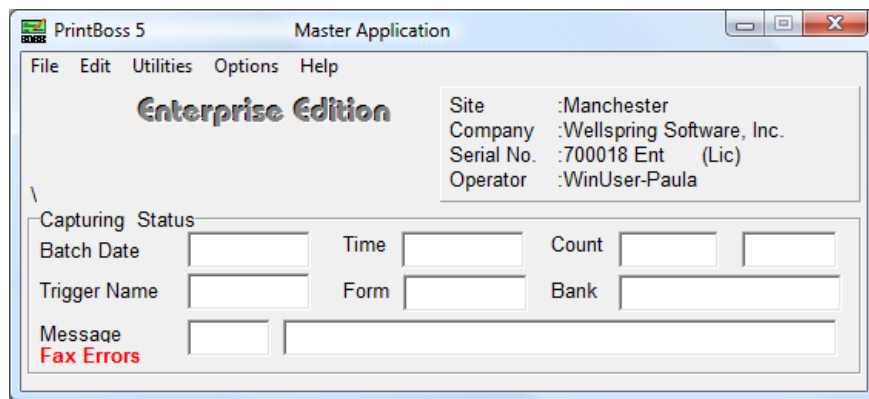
PrintBoss 5 Master Application

File Edit Utilities Options Help

Enterprise Edition

Site :Manchester
Company :Wellspring Software, Inc.
Serial No. :700018 Ent (Lic)
Operator :WinUser-Paula

\

Capturing Status

Batch Date

Time

Count

Trigger Name

Form

Bank

Message
Fax Errors